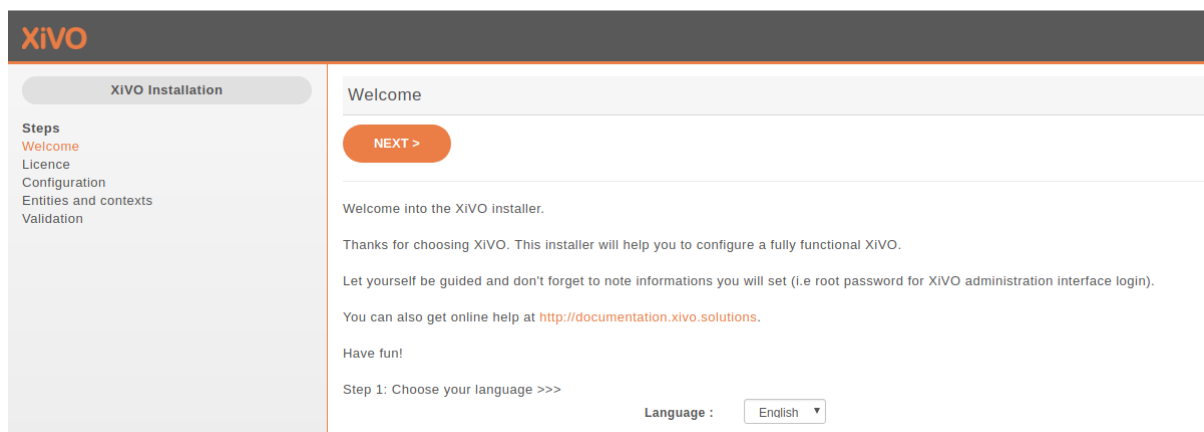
XiVO

XiVO Installation

Steps
Welcome
Licence
Configuration
Entities and contexts
Validation

Welcome

NEXT >

Welcome into the XiVO installer.

Thanks for choosing XiVO. This installer will help you to configure a fully functional XiVO.

Let yourself be guided and don't forget to note informations you will set (i.e root password for XiVO administration interface login).

You can also get online help at http://documentation.xivo.solutions.

Have fun!

Step 1: Choose your language >>>

Language : English